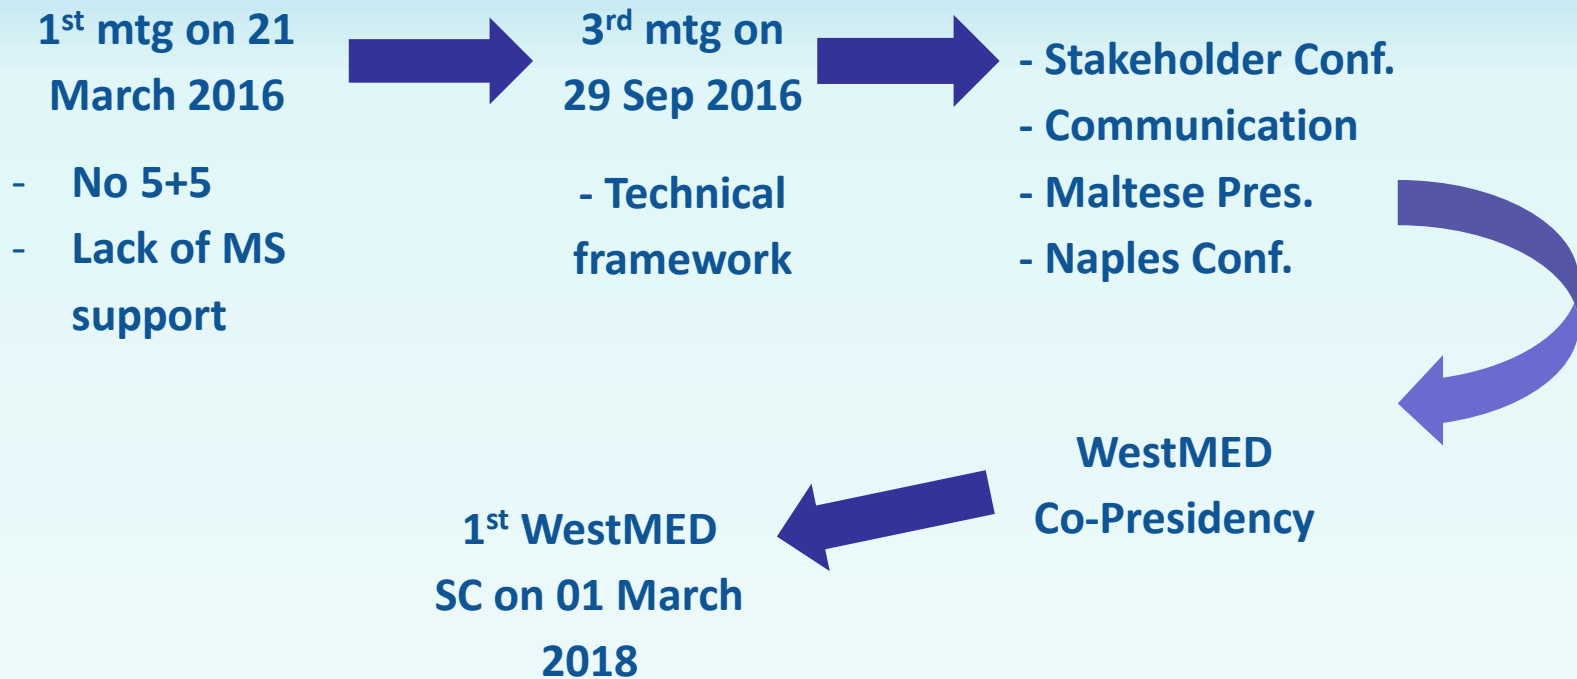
1$^{st}$ mtg on 21 March 2016

- No 5+5
- Lack of MS support

3$^{rd}$ mtg on 29 Sep 2016

- Technical framework

- Stakeholder Conf.
- Communication
- Maltese Pres.
- Naples Conf.

WestMED Co-Presidency

1$^{st}$ WestMED SC on 01 March 2018